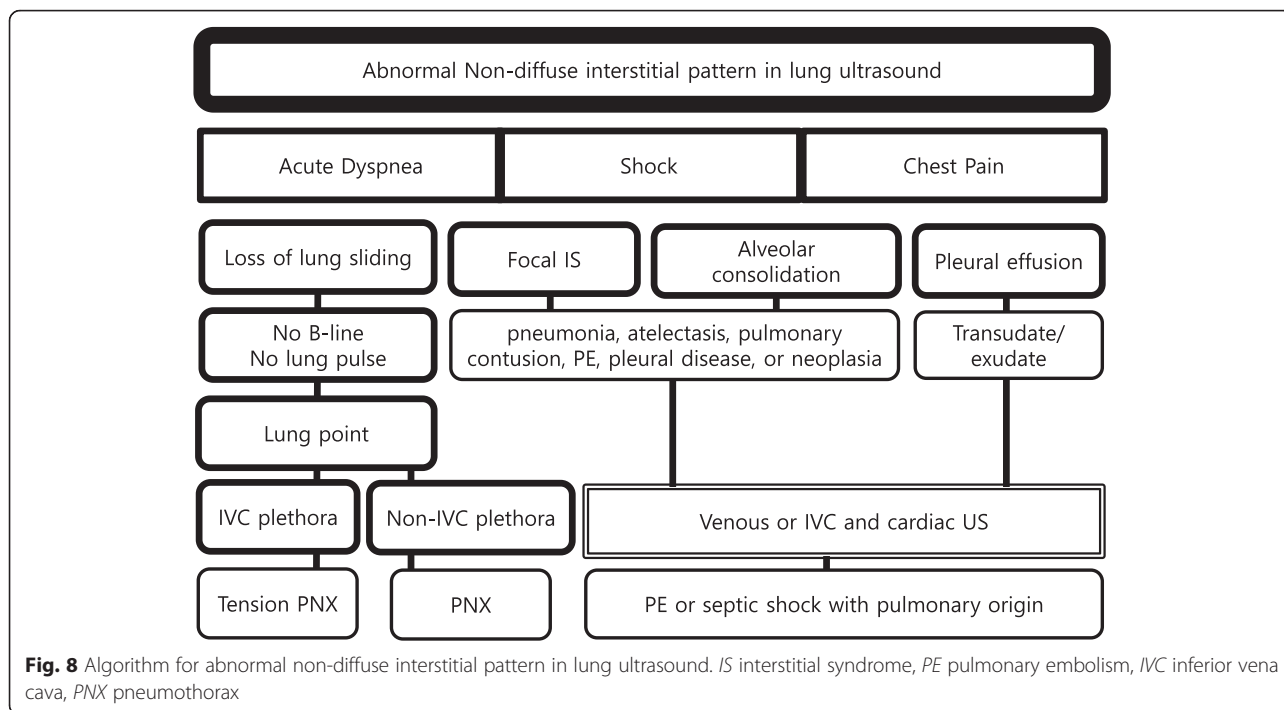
Abnormal Non-diffuse interstitial pattern in lung ultrasound

Acute Dyspnea

Shock

Chest Pain

Loss of lung sliding

Focal IS

Alveolar consolidation

Pleural effusion

No B-line
No lung pulse

pneumonia, atelectasis, pulmonary contusion, PE, pleural disease, or neoplasia

Transudate/ exudate

Lung point

IVC plethora

Non-IVC plethora

Venous or IVC and cardiac US

Tension PNX

PNX

PE or septic shock with pulmonary origin

**Fig. 8** Algorithm for abnormal non-diffuse interstitial pattern in lung ultrasound. *IS* interstitial syndrome, *PE* pulmonary embolism, *IVC* inferior vena cava, *PNX* pneumothorax